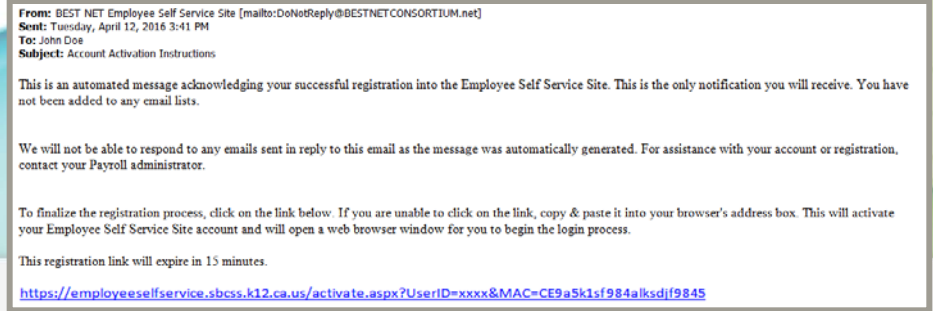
**From:** BEST NET Employee Self Service Site [mailto:DoNotReply@BESTNETCONSORTIUM.net]
**Sent:** Tuesday, April 12, 2016 3:41 PM
**To:** John Doe
**Subject:** Account Activation Instructions

This is an automated message acknowledging your successful registration into the Employee Self Service Site. This is the only notification you will receive. You have not been added to any email lists.

We will not be able to respond to any emails sent in reply to this email as the message was automatically generated. For assistance with your account or registration, contact your Payroll administrator.

To finalize the registration process, click on the link below. If you are unable to click on the link, copy & paste it into your browser's address box. This will activate your Employee Self Service Site account and will open a web browser window for you to begin the login process.

This registration link will expire in 15 minutes.

https://employeeselfservice.sbcss.k12.ca.us/activate.aspx?UserID=xxxx&MAC=CE9a5k1sf984alksdjf9845